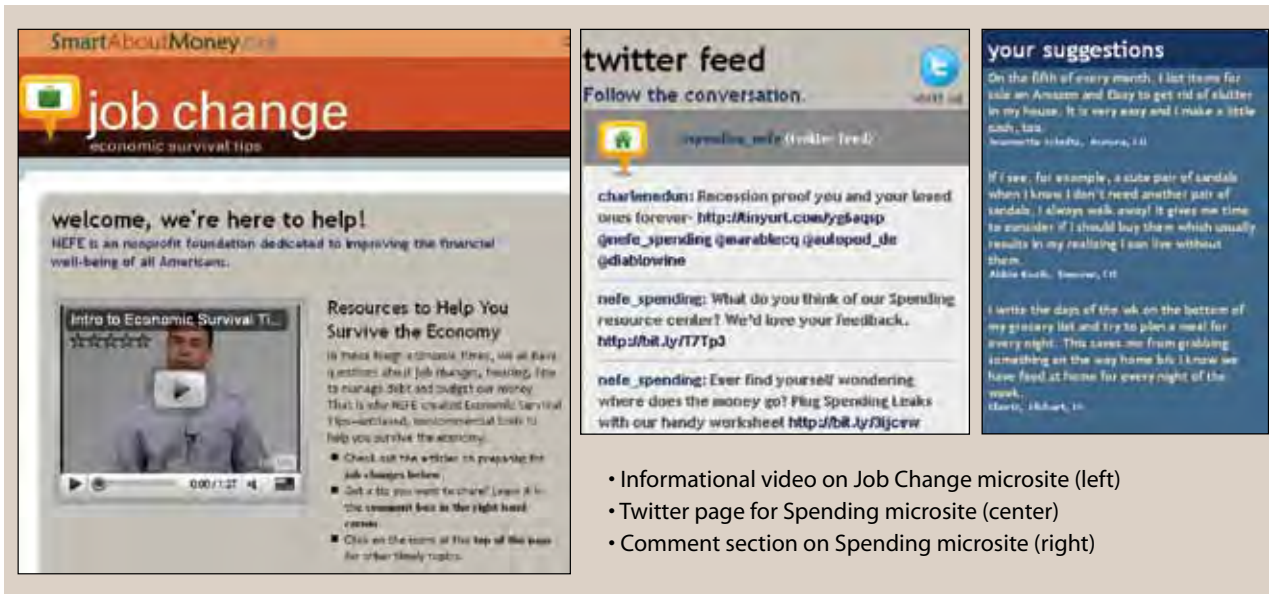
SmartAboutMoney.org

job change

economic survival tips

welcome, we're here to help!

NEFE is an nonprofit foundation dedicated to improving the financial well-being of all Americans.

Intro to Economic Survival Ti...

0:00 / 1:27

Resources to Help You Survive the Economy

In these tough economic times, we all have questions about job changes, housing, how to manage debt and budget our money. That is why NEFE created Economic Survival Tips—unbiased, noncommercial tools to help you survive the economy.

Check out the articles on preparing for job changes below

Got a tip you want to share? Leave it in the comment box in the right hand corner

Click on the icons at the top of the page for other timely topics.

twitter feed

Follow the conversation.

visit us

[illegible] (twitter feed)

charlenedun: Recession proof you and your loved ones forever- http://tinyurl.com/yg6eqsp @nefe_spending @marablecq @eulopod_de @diablowine

nefe_spending: What do you think of our Spending resource center? We'd love your feedback. http://bit.ly/T7Tp3

nefe_spending: Ever find yourself wondering where does the money go? Plug Spending Leaks with our handy worksheet http://bit.ly/3ljcew

your suggestions

On the fifth of every month, I list items for sale on Amazon and Ebay to get rid of clutter in my house. It is very easy and I make a little cash, too.
Jeannette Schultz, Aurora, CO

If I see, for example, a cute pair of sandals when I know I don't need another pair of sandals, I always walk away! It gives me time to consider if I should buy them which usually results in my realizing I can live without them.
Abbie Koch, Denver, CO

I write the days of the wk on the bottom of my grocery list and try to plan a meal for every night. This saves me from grabbing something on the way home b/c I know we have food at home for every night of the week.
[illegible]

• Informational video on Job Change microsite (left)
• Twitter page for Spending microsite (center)
• Comment section on Spending microsite (right)